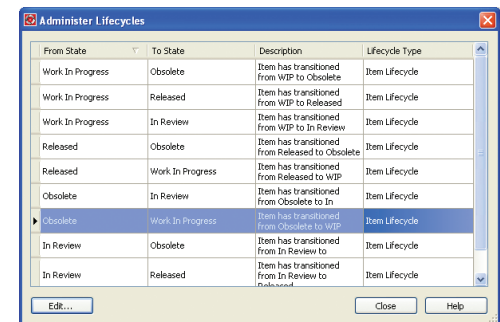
Administer Lifecycles

| From State | To State | Description | Lifecycle Type |
|---|---|---|---|
| Work In Progress | Obsolete | Item has transitioned from WIP to Obsolete | Item Lifecycle |
| Work In Progress | Released | Item has transitioned from WIP to Released | Item Lifecycle |
| Work In Progress | In Review | Item has transitioned from WIP to In Review | Item Lifecycle |
| Released | Obsolete | Item has transitioned from Released to Obsolete | Item Lifecycle |
| Released | Work In Progress | Item has transitioned from Released to WIP | Item Lifecycle |
| Obsolete | In Review | Item has transitioned from Obsolete to In | Item Lifecycle |
| Obsolete | Work In Progress | Item has transitioned from Obsolete to WIP | Item Lifecycle |
| In Review | Obsolete | Item has transitioned from In Review to | Item Lifecycle |
| In Review | Released | Item has transitioned from In Review to Released | Item Lifecycle |

Edit... Close Help